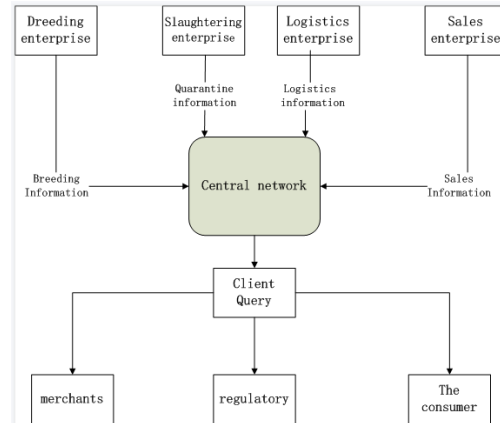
Dreeding enterprise

Slaughtering enterprise

Logistics enterprise

Sales enterprise

Quarantine information

Logistics information

Breeding Information

Central network

Sales Information

Client Query

merchants

regulatory

The consumer